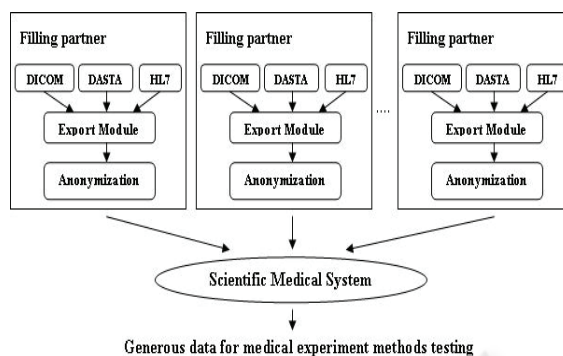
Filling partner

DICOM DASTA HL7

Export Module

Anonymization

Filling partner

DICOM DASTA HL7

Export Module

Anonymization

....

Filling partner

DICOM DASTA HL7

Export Module

Anonymization

Scientific Medical System

Generous data for medical experiment methods testing